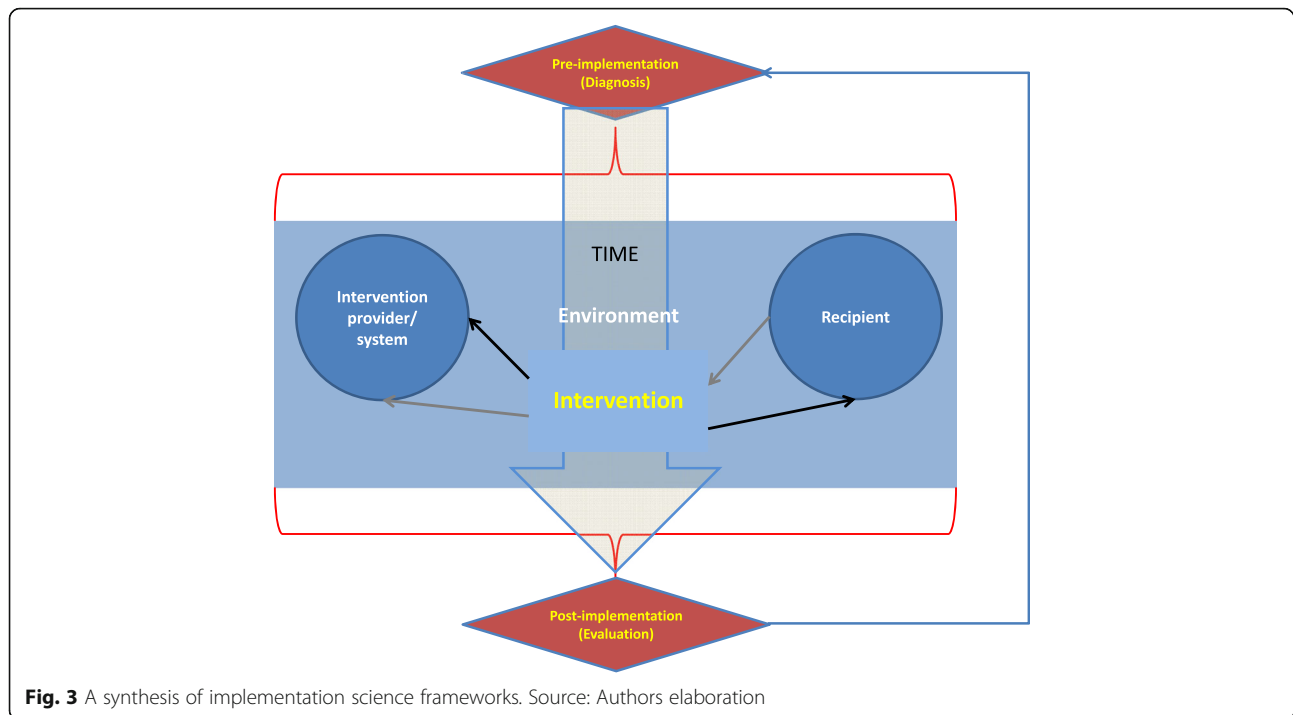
Pre-implementation
(Diagnosis)

TIME

Intervention provider/ system

Environment

Recipient

Intervention

Post-implementation
(Evaluation)

**Fig. 3** A synthesis of implementation science frameworks. Source: Authors elaboration